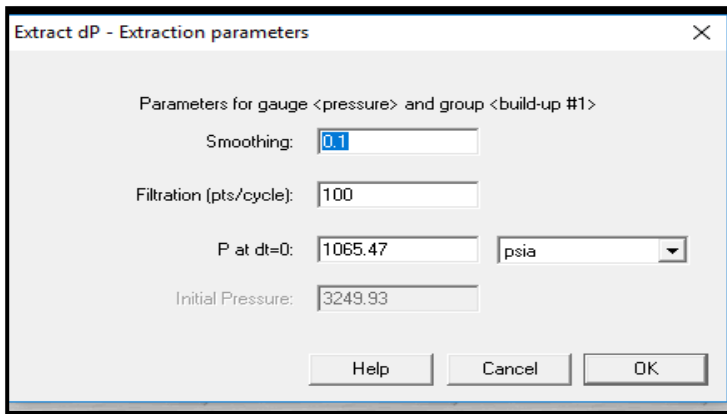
Extract dP - Extraction parameters

×

Parameters for gauge <pressure> and group <build-up #1>

Smoothing: 0.1

Filtration (pts/cycle): 100

P at dt=0: 1065.47 psia

Initial Pressure: 3249.93

Help Cancel OK